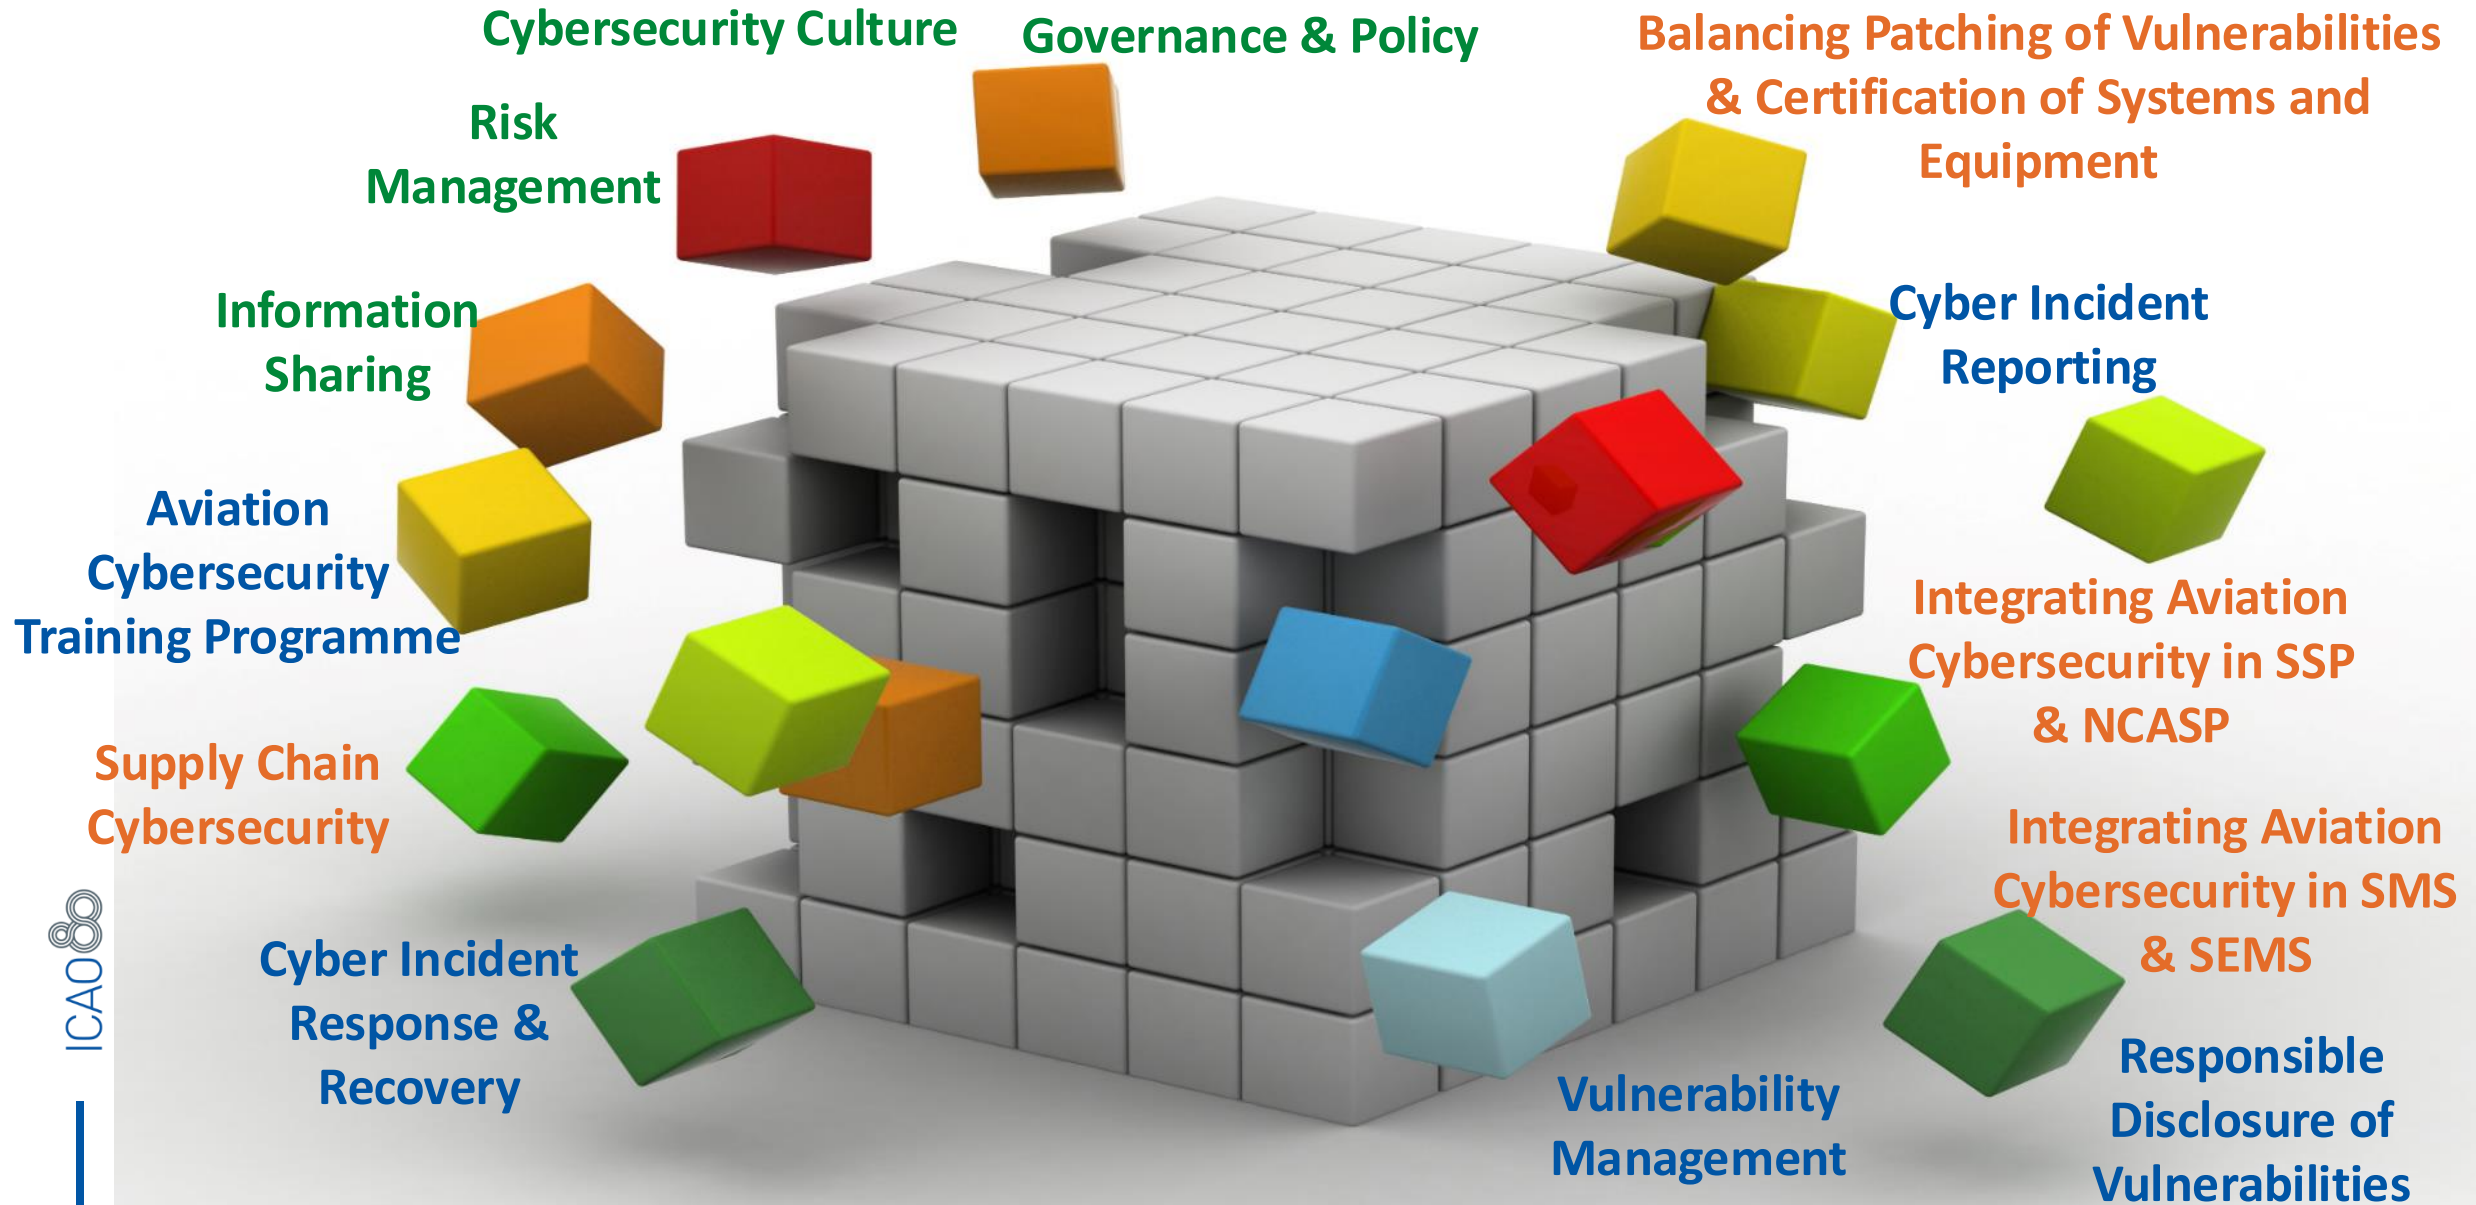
Cybersecurity Culture

Governance & Policy

Balancing Patching of Vulnerabilities & Certification of Systems and Equipment

Risk Management

Information Sharing

Cyber Incident Reporting

Aviation Cybersecurity Training Programme

Integrating Aviation Cybersecurity in SSP & NCASP

Supply Chain Cybersecurity

Integrating Aviation Cybersecurity in SMS & SEMS

ICAO

Cyber Incident Response & Recovery

Vulnerability Management

Responsible Disclosure of Vulnerabilities